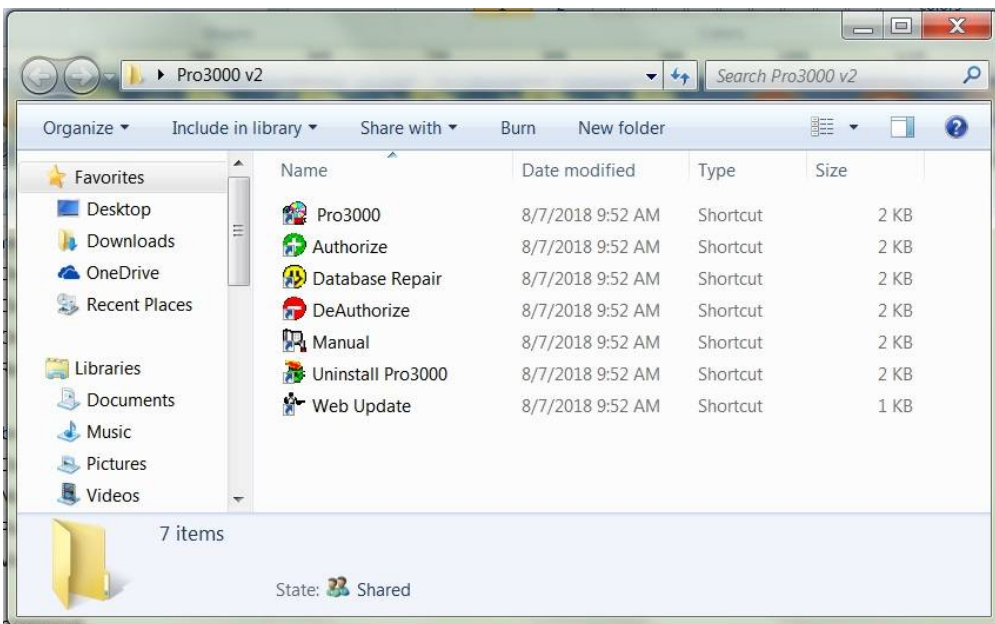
Pro3000 v2

Search Pro3000 v2

Organize ▾ Include in library ▾ Share with ▾ Burn New folder

Favorites
Desktop
Downloads
OneDrive
Recent Places

Libraries
Documents
Music
Pictures
Videos

| Name | Date modified | Type | Size |
|---|---|---|---|
| Pro3000 | 8/7/2018 9:52 AM | Shortcut | 2 KB |
| Authorize | 8/7/2018 9:52 AM | Shortcut | 2 KB |
| Database Repair | 8/7/2018 9:52 AM | Shortcut | 2 KB |
| DeAuthorize | 8/7/2018 9:52 AM | Shortcut | 2 KB |
| Manual | 8/7/2018 9:52 AM | Shortcut | 2 KB |
| Uninstall Pro3000 | 8/7/2018 9:52 AM | Shortcut | 2 KB |
| Web Update | 8/7/2018 9:52 AM | Shortcut | 1 KB |

7 items

State: Shared